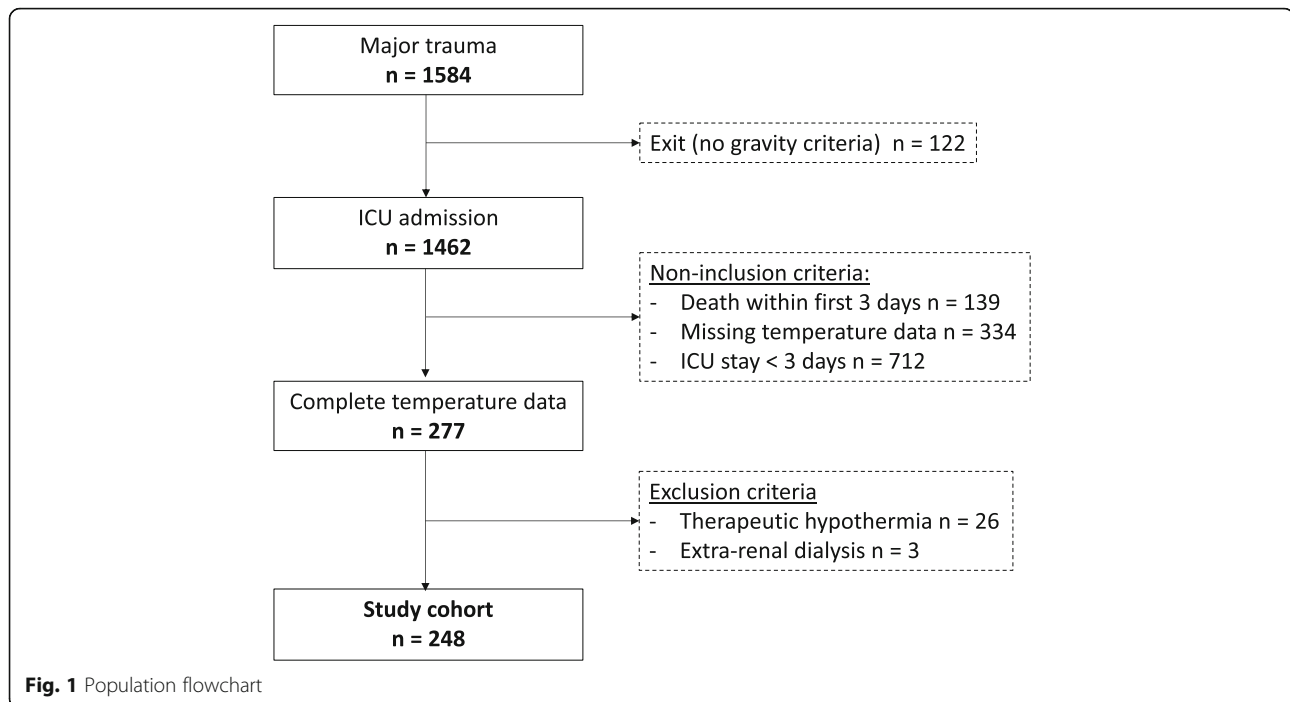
Major trauma
**n = 1584**

Exit (no gravity criteria) n = 122

ICU admission
**n = 1462**

Non-inclusion criteria:
- Death within first 3 days n = 139
- Missing temperature data n = 334
- ICU stay < 3 days n = 712

Complete temperature data
**n = 277**

Exclusion criteria
- Therapeutic hypothermia n = 26
- Extra-renal dialysis n = 3

**Study cohort**
**n = 248**

**Fig. 1** Population flowchart